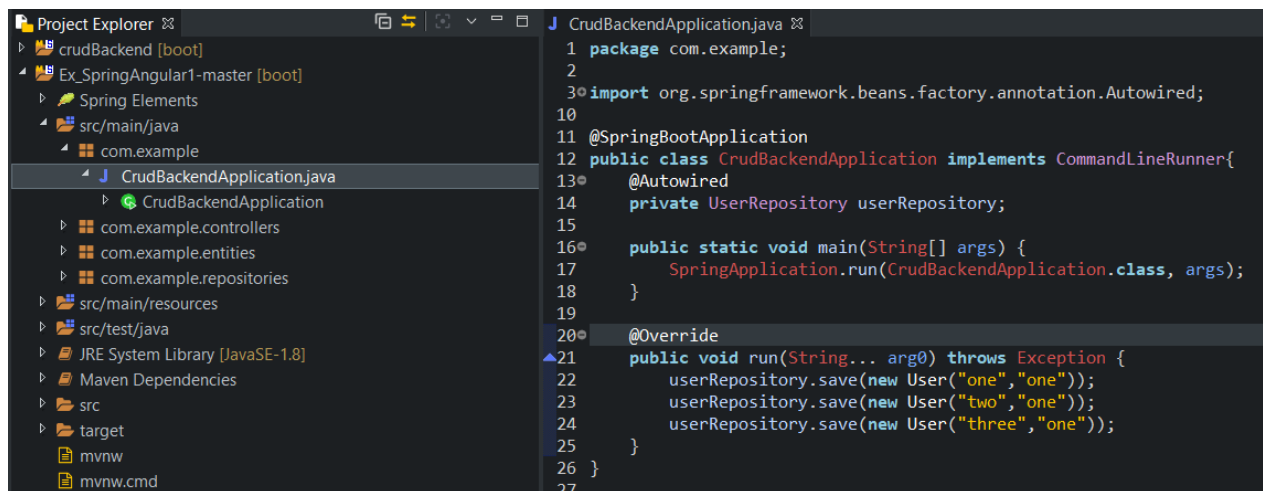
Project Explorer ☒
crudBackend [boot]
Ex_SpringAngular1-master [boot]
Spring Elements
src/main/java
com.example
CrudBackendApplication.java
CrudBackendApplication
com.example.controllers
com.example.entities
com.example.repositories
src/main/resources
src/test/java
JRE System Library [JavaSE-1.8]
Maven Dependencies
src
target
mvnw
mvnw.cmd

CrudBackendApplication.java ☒

1 package com.example;
2
3 import org.springframework.beans.factory.annotation.Autowired;
10
11 @SpringBootApplication
12 public class CrudBackendApplication implements CommandLineRunner{
13     @Autowired
14     private UserRepository userRepository;
15
16     public static void main(String[] args) {
17         SpringApplication.run(CrudBackendApplication.class, args);
18     }
19
20     @Override
21     public void run(String... arg0) throws Exception {
22         userRepository.save(new User("one","one"));
23         userRepository.save(new User("two","one"));
24         userRepository.save(new User("three","one"));
25     }
26 }
27